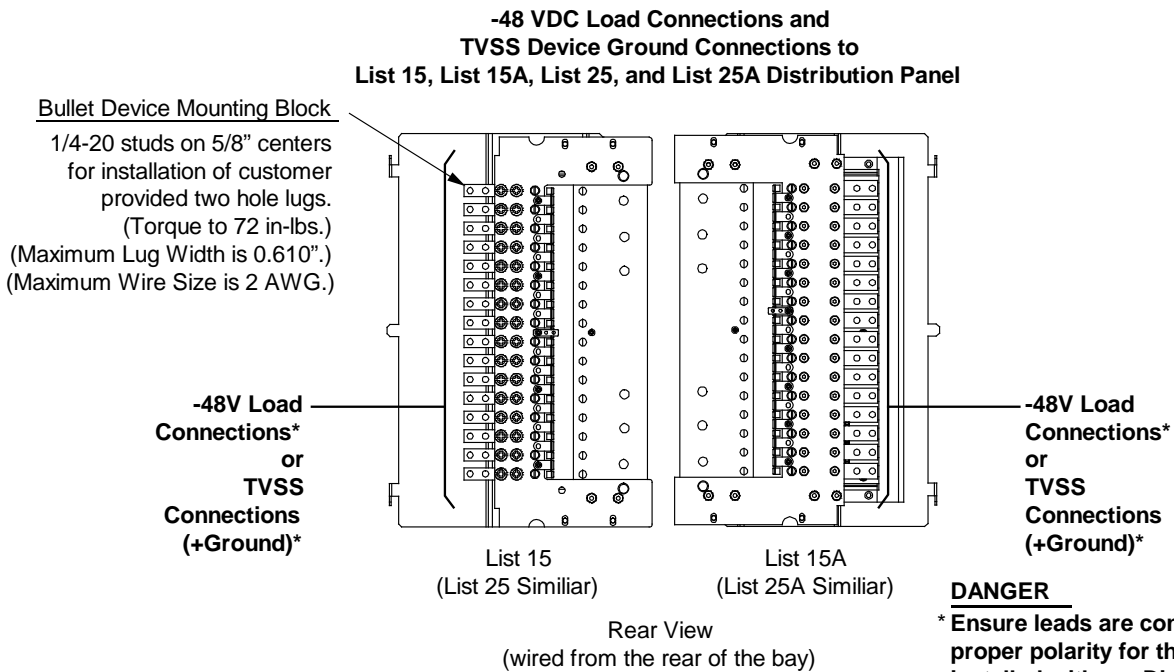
-48 VDC Load Connections and TVSS Device Ground Connections to List 15, List 15A, List 25, and List 25A Distribution Panel

Bullet Device Mounting Block

1/4-20 studs on 5/8" centers for installation of customer provided two hole lugs. (Torque to 72 in-lbs.) (Maximum Lug Width is 0.610".) (Maximum Wire Size is 2 AWG.)

-48V Load Connections* or TVSS Connections (+Ground)*

-48V Load Connections* or TVSS Connections (+Ground)*

List 15 (List 25 Similiar)

List 15A (List 25A Similiar)

Rear View (wired from the rear of the bay)

DANGER

* Ensure leads are con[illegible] proper polarity for th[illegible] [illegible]